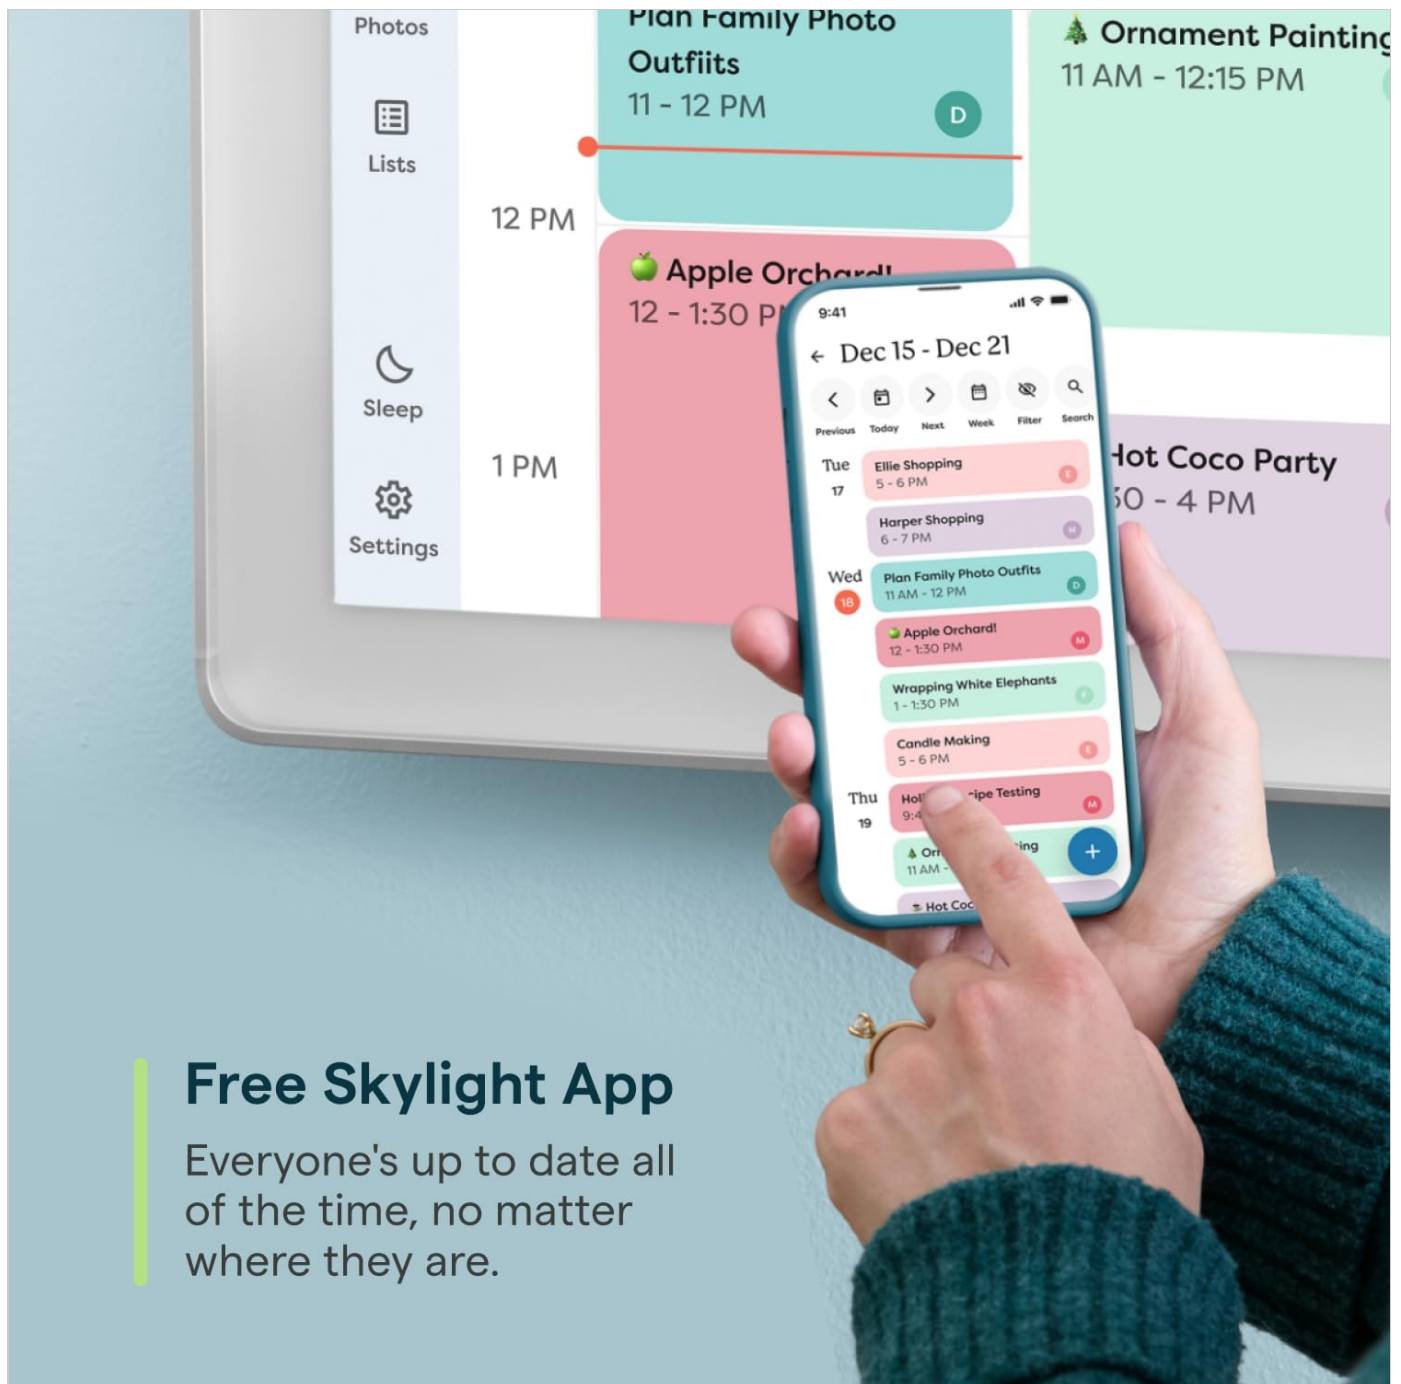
Photos

Lists

Sleep

Settings

12 PM

1 PM

Plan Family Photo Outfiits
11 - 12 PM
D

Apple Orchard!
12 - 1:30 P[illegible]

Ornament Painting
11 AM - 12:15 PM

Hot Coco Party
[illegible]30 - 4 PM

9:41

← Dec 15 - Dec 21

Previous Today Next Week Filter Search

Tue 17
Ellie Shopping
5 - 6 PM
E

Harper Shopping
6 - 7 PM
H

Wed 18
Plan Family Photo Outfits
11 AM - 12 PM
D

Apple Orchard!
12 - 1:30 PM
M

Wrapping White Elephants
1 - 1:30 PM
F

Candle Making
5 - 6 PM
E

Thu 19
Hol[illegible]ipe Testing
9:4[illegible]
M

Or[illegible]ing
11 AM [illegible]

Hot Coc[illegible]

+

Free Skylight App

Everyone's up to date all of the time, no matter where they are.